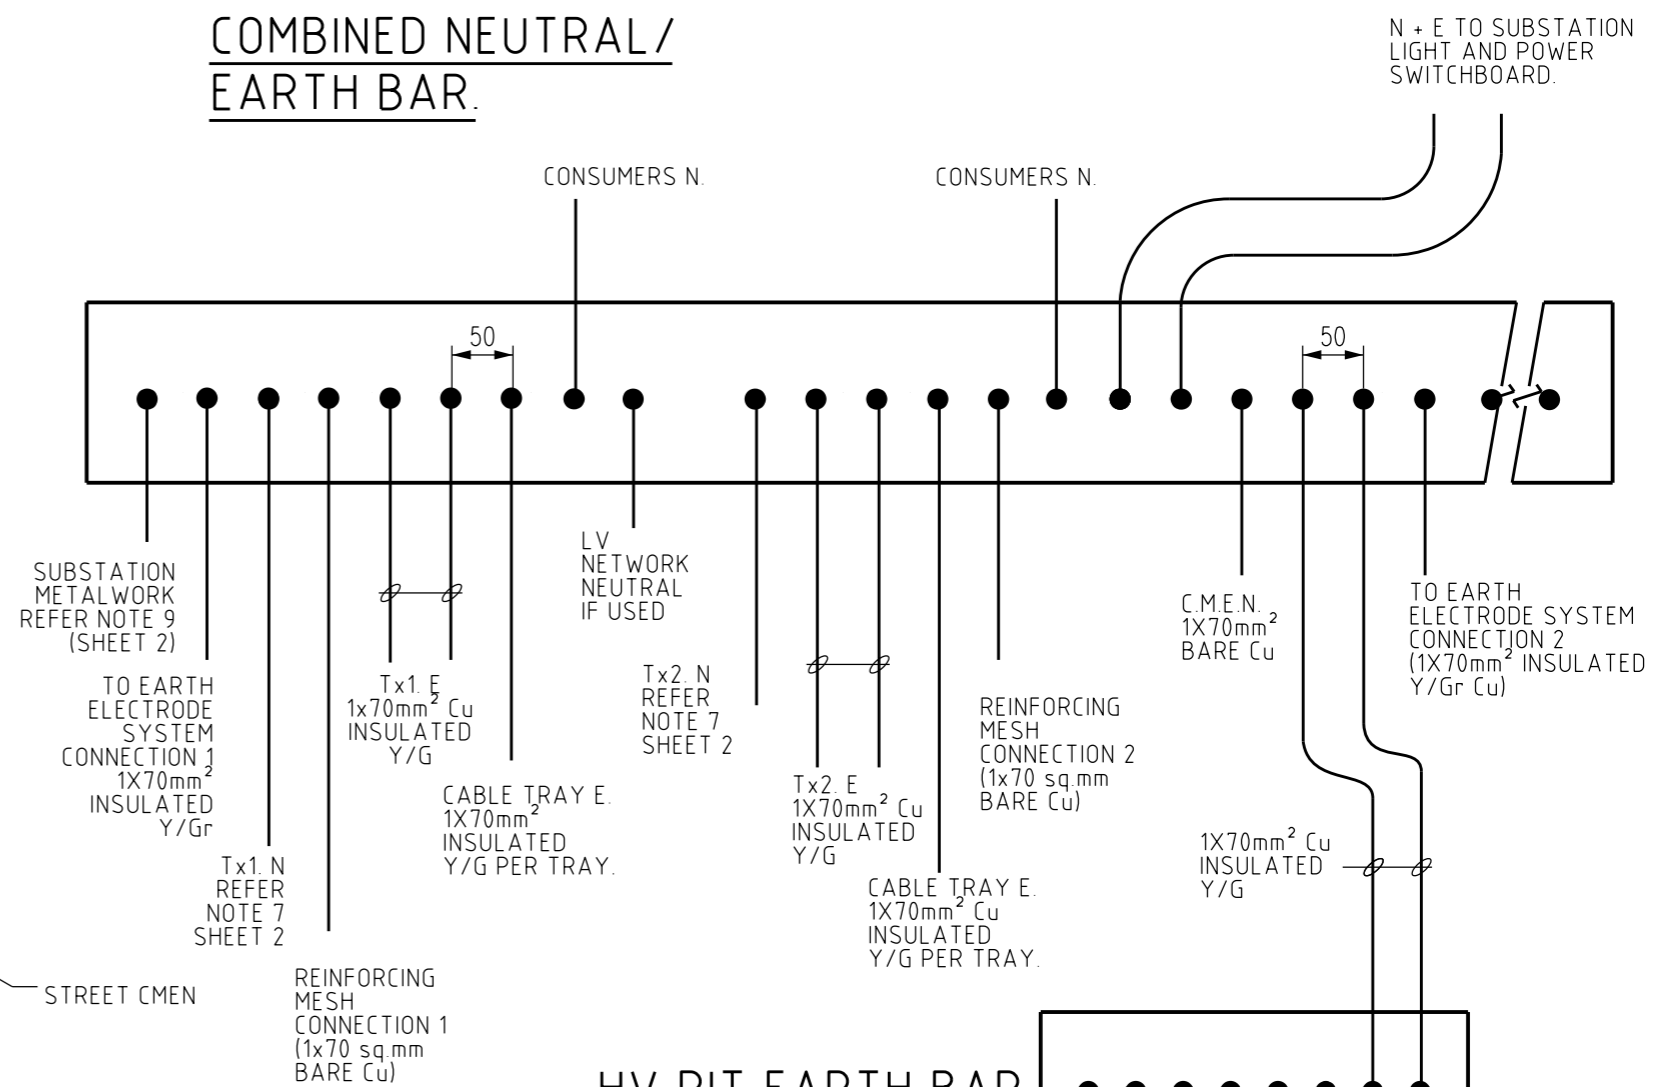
COMBINED NEUTRAL/
EARTH BAR.

N + E TO SUBSTATION
LIGHT AND POWER
SWITCHBOARD.

CONSUMERS N.

CONSUMERS N.

50

50

SUBSTATION
METALWORK
REFER NOTE 9
(SHEET 2)

TO EARTH
ELECTRODE
SYSTEM
CONNECTION 1
1X70mm$^2$
INSULATED
Y/Gr

Tx1. N
REFER
NOTE 7
SHEET 2

REINFORCING
MESH
CONNECTION 1
(1x70 sq.mm
BARE Cu)

Tx1. E
1x70mm$^2$ Cu
INSULATED
Y/G

CABLE TRAY E.
1X70mm$^2$
INSULATED
Y/G PER TRAY.

LV
NETWORK
NEUTRAL
IF USED

Tx2. N
REFER
NOTE 7
SHEET 2

Tx2. E
1X70mm$^2$ Cu
INSULATED
Y/G

CABLE TRAY E.
1X70mm$^2$ Cu
INSULATED
Y/G PER TRAY.

REINFORCING
MESH
CONNECTION 2
(1x70 sq.mm
BARE Cu)

C.M.E.N.
1X70mm$^2$
BARE Cu

TO EARTH
ELECTRODE SYSTEM
CONNECTION 2
(1X70mm$^2$ INSULATED
Y/Gr Cu)

1X70mm$^2$ Cu
INSULATED
Y/G

STREET CMEN

HV PIT EARTH BAR